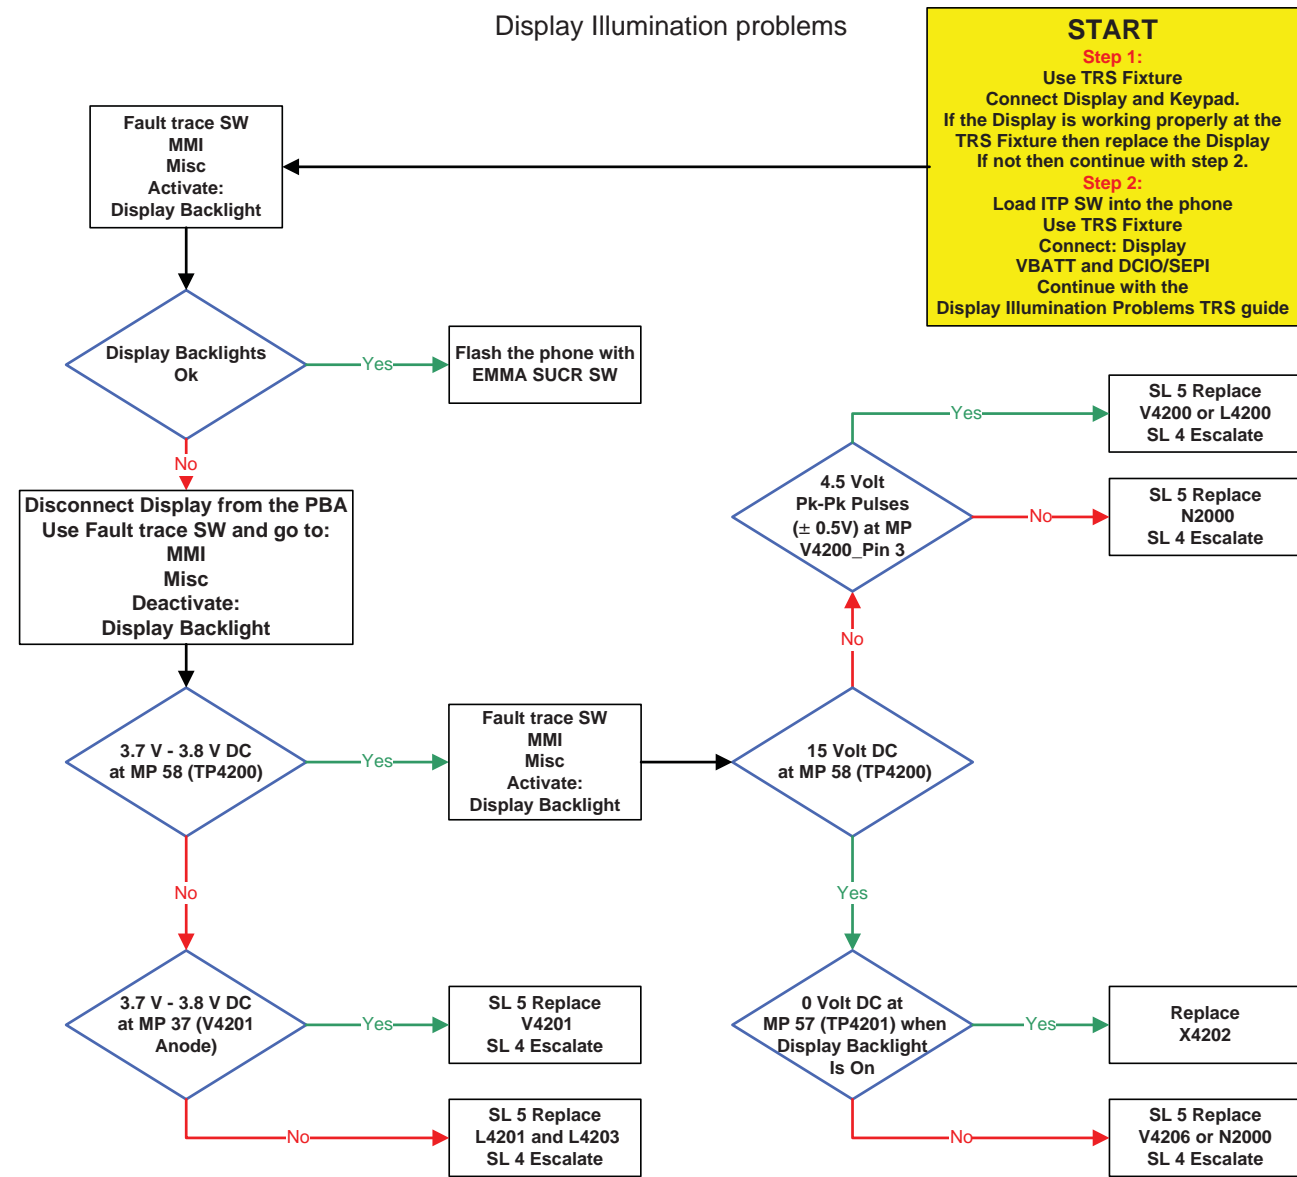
Display Illumination problems

START
Step 1:
Use TRS Fixture
Connect Display and Keypad.
If the Display is working properly at the TRS Fixture then replace the Display
If not then continue with step 2.
Step 2:
Load ITP SW into the phone
Use TRS Fixture
Connect: Display
VBATT and DCIO/SEPI
Continue with the
Display Illumination Problems TRS guide

Fault trace SW
MMI
Misc
Activate:
Display Backlight

Display Backlights Ok

Yes

Flash the phone with EMMA SUCR SW

No

Disconnect Display from the PBA
Use Fault trace SW and go to:
MMI
Misc
Deactivate:
Display Backlight

3.7 V - 3.8 V DC at MP 58 (TP4200)

Yes

Fault trace SW
MMI
Misc
Activate:
Display Backlight

15 Volt DC at MP 58 (TP4200)

No

4.5 Volt Pk-Pk Pulses ($\pm$ 0.5V) at MP V4200_Pin 3

Yes

SL 5 Replace V4200 or L4200
SL 4 Escalate

No

SL 5 Replace N2000
SL 4 Escalate

Yes

0 Volt DC at MP 57 (TP4201) when Display Backlight Is On

Yes

Replace X4202

No

SL 5 Replace V4206 or N2000
SL 4 Escalate

No

3.7 V - 3.8 V DC at MP 37 (V4201 Anode)

Yes

SL 5 Replace V4201
SL 4 Escalate

No

SL 5 Replace L4201 and L4203
SL 4 Escalate